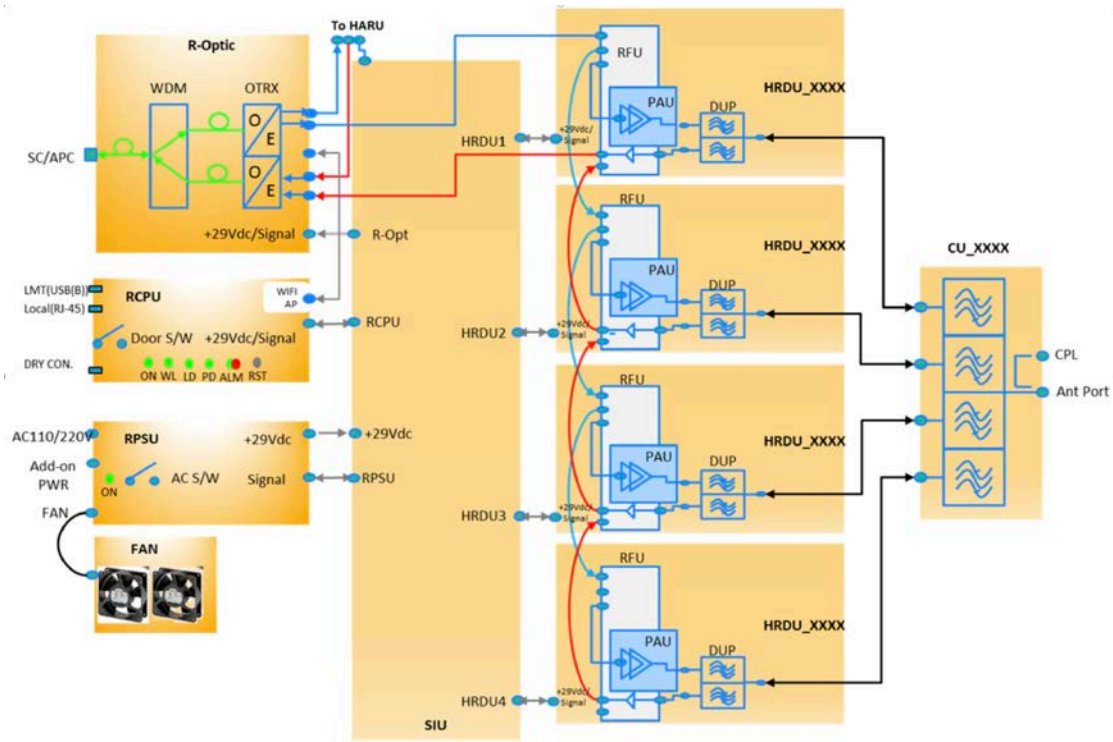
To HARU

R-Optic

WDM

OTRX

O E

O E

SC/APC

+29Vdc/Signal

R-Opt

LMT(USB(B))

Local(RJ-45)

RCPU

WIFI AP

Door S/W

+29Vdc/Signal

RCPU

DRY CON.

ON WL LD PD ALM RST

AC110/220V

RPSU

+29Vdc

+29Vdc

Add-on PWR

ON

AC S/W

Signal

RPSU

FAN

FAN

SIU

HRDU1

+29Vdc/ Signal

HRDU2

+29Vdc/ Signal

HRDU3

+29Vdc/ Signal

HRDU4

+29Vdc/ Signal

RFU

PAU

DUP

HRDU_XXXX

RFU

PAU

DUP

HRDU_XXXX

RFU

PAU

DUP

HRDU_XXXX

RFU

PAU

DUP

HRDU_XXXX

CU_XXXX

CPL

Ant Port